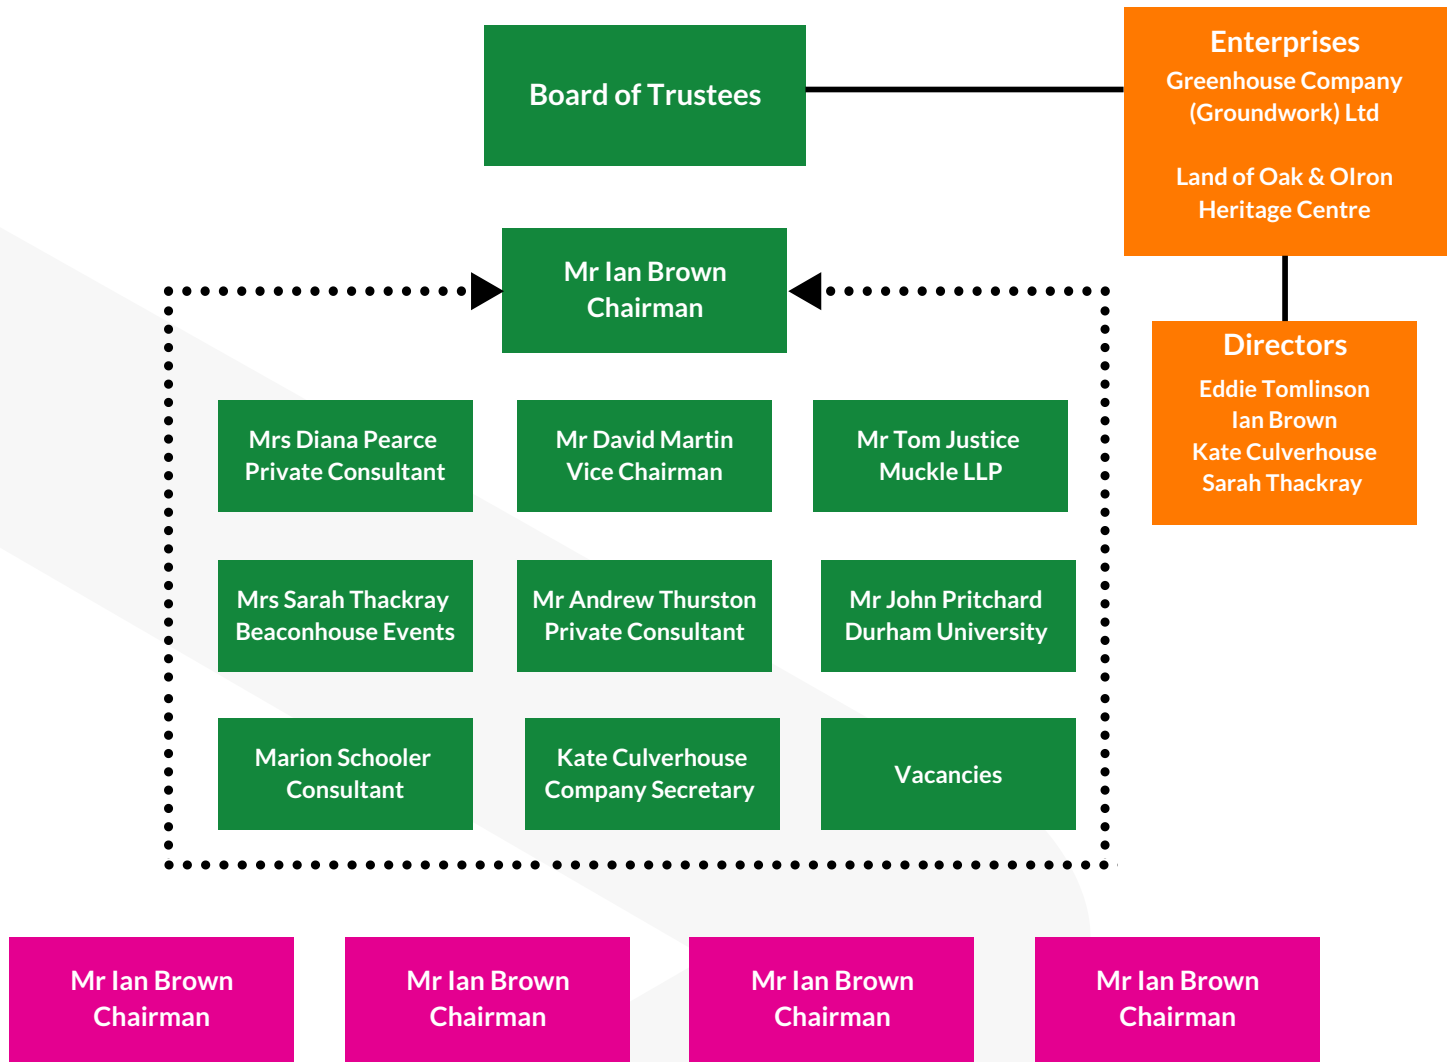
Board of Trustees

Enterprises
Greenhouse Company (Groundwork) Ltd

Land of Oak & Olron Heritage Centre

Mr Ian Brown
Chairman

Directors
Eddie Tomlinson
Ian Brown
Kate Culverhouse
Sarah Thackray

Mrs Diana Pearce
Private Consultant

Mr David Martin
Vice Chairman

Mr Tom Justice
Muckle LLP

Mrs Sarah Thackray
Beaconhouse Events

Mr Andrew Thurston
Private Consultant

Mr John Pritchard
Durham University

Marion Schooler
Consultant

Kate Culverhouse
Company Secretary

Vacancies

Mr Ian Brown
Chairman

Mr Ian Brown
Chairman

Mr Ian Brown
Chairman

Mr Ian Brown
Chairman